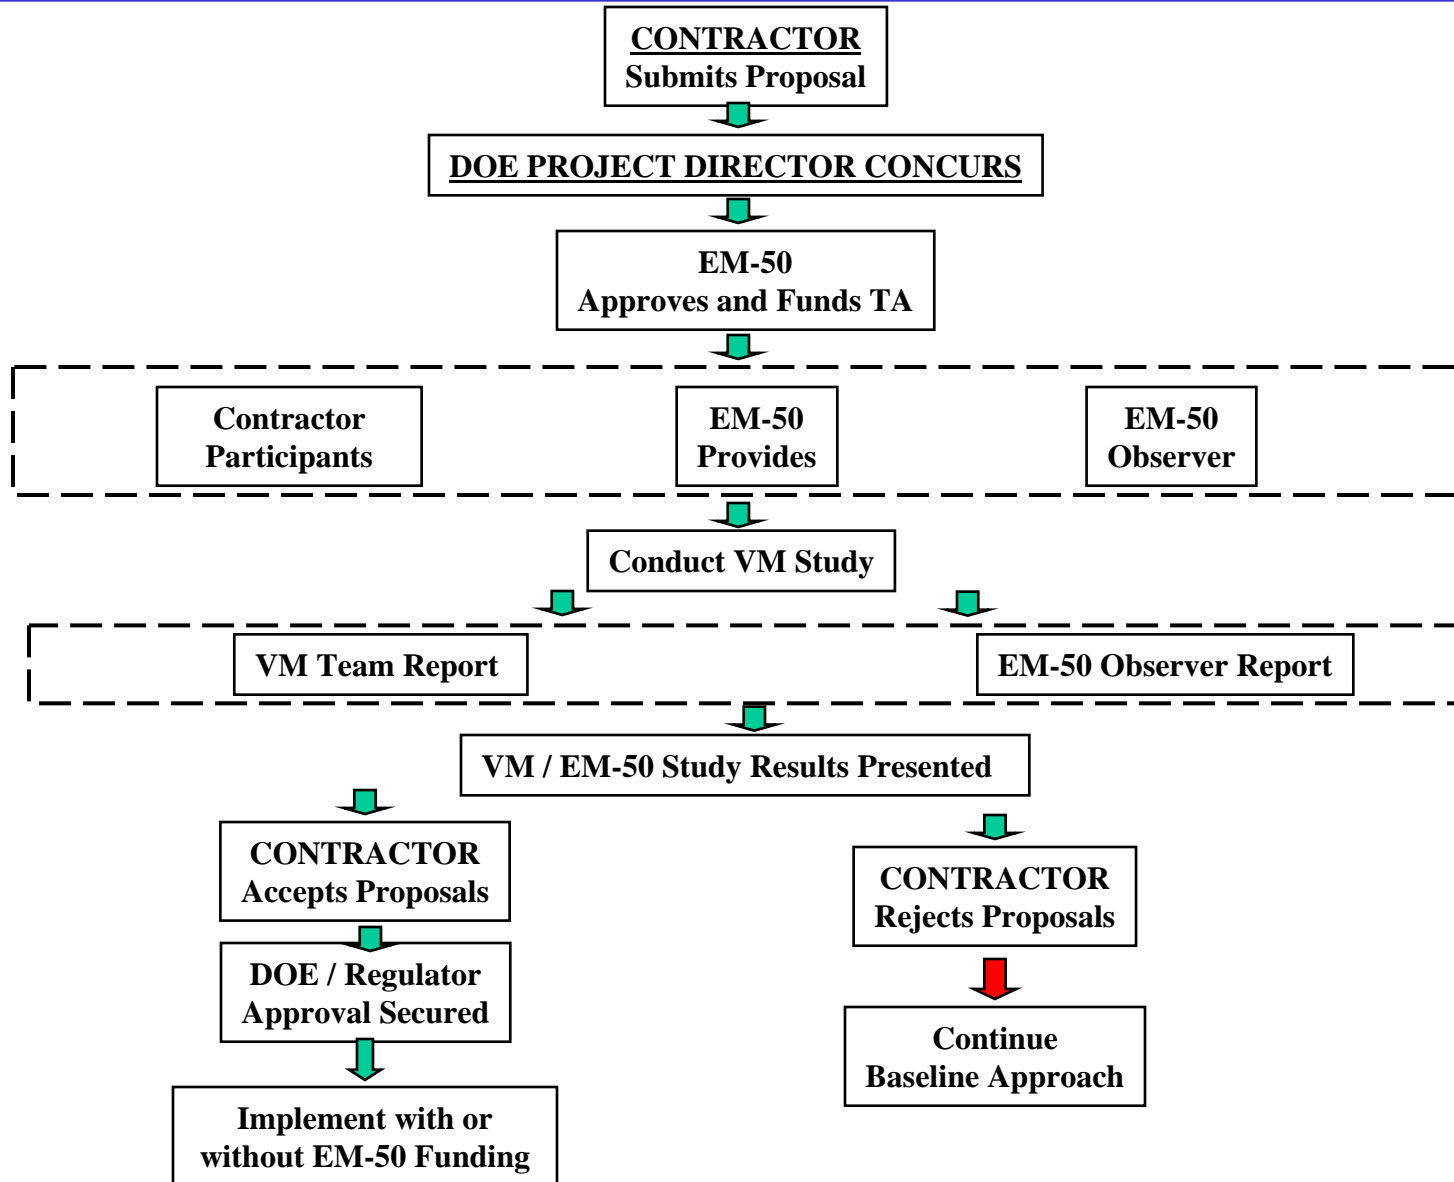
CONTRACTOR
Submits Proposal

DOE PROJECT DIRECTOR CONCURS

EM-50
Approves and Funds TA

Contractor
Participants

EM-50
Provides

EM-50
Observer

Conduct VM Study

VM Team Report

EM-50 Observer Report

VM / EM-50 Study Results Presented

CONTRACTOR
Accepts Proposals

DOE / Regulator
Approval Secured

Implement with or
without EM-50 Funding

CONTRACTOR
Rejects Proposals

Continue
Baseline Approach